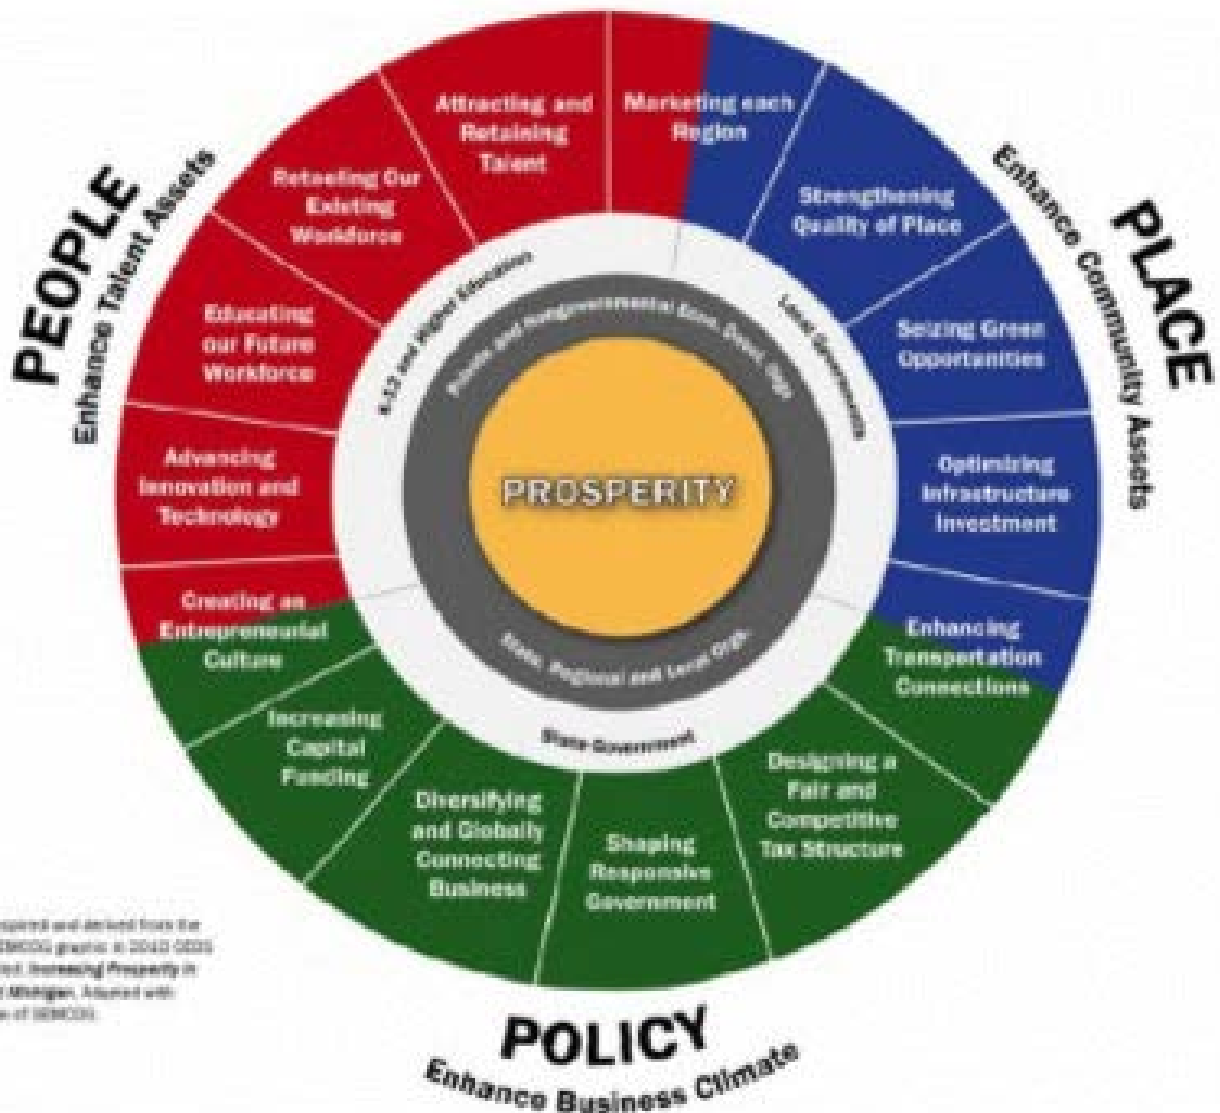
PEOPLE
Enhance Talent Assets

Attracting and Retaining Talent

Retooling Our Existing Workforce

Educating our Future Workforce

Advancing Innovation and Technology

Creating an Entrepreneurial Culture

Marketing each Region

PLACE
Enhance Community Assets

Strengthening Quality of Place

Seizing Green Opportunities

Optimizing Infrastructure Investment

Enhancing Transportation Connections

K-12 and Higher Education

Private and Nongovernmental Econ. Devel. Orgs

Local Governments

PROSPERITY

State, Regional and Local Orgs

State Government

Increasing Capital Funding

Diversifying and Globally Connecting Business

Shaping Responsive Government

Designing a Fair and Competitive Tax Structure

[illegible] and derived from the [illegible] graphic in 20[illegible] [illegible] Increasing Prosperity in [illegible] Michigan. Adapted with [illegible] of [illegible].

POLICY
Enhance Business Climate